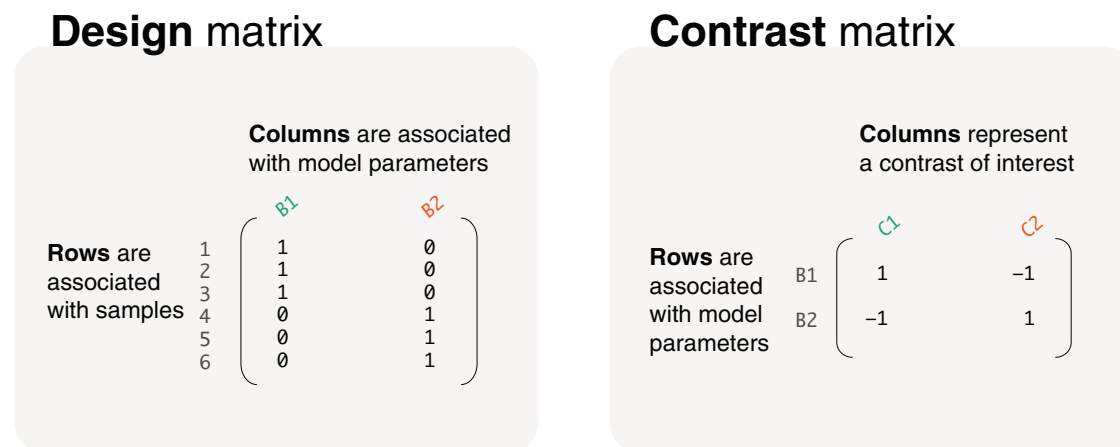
**Design** matrix

**Columns** are associated with model parameters

**Rows** are associated with samples

|   | B1 | B2 |
|---|---|---|
| 1 | 1 | 0 |
| 2 | 1 | 0 |
| 3 | 1 | 0 |
| 4 | 0 | 1 |
| 5 | 0 | 1 |
| 6 | 0 | 1 |

**Contrast** matrix

**Columns** represent a contrast of interest

**Rows** are associated with model parameters

|   | C1 | C2 |
|---|---|---|
| B1 | 1 | −1 |
| B2 | −1 | 1 |